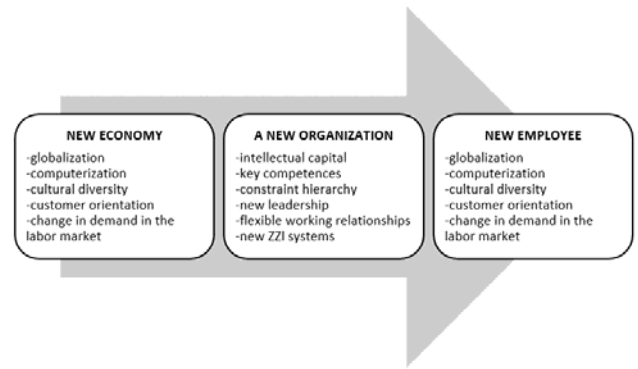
NEW ECONOMY
-globalization
-computerization
-cultural diversity
-customer orientation
-change in demand in the labor market

A NEW ORGANIZATION
-intellectual capital
-key competences
-constraint hierarchy
-new leadership
-flexible working relationships
-new ZZI systems

NEW EMPLOYEE
-globalization
-computerization
-cultural diversity
-customer orientation
-change in demand in the labor market